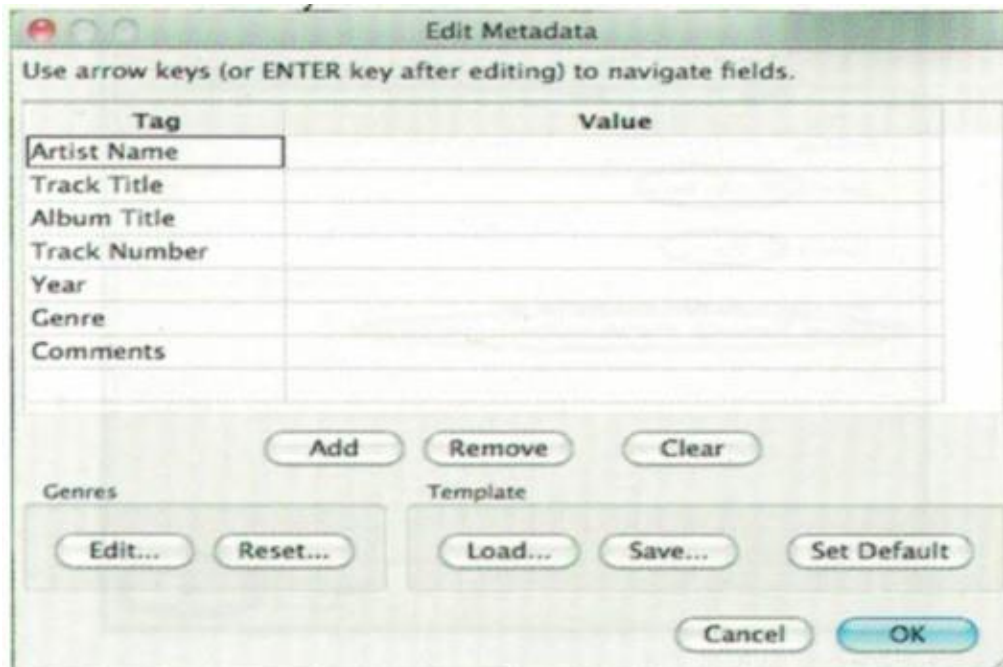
Edit Metadata

Use arrow keys (or ENTER key after editing) to navigate fields.

| Tag | Value |
|---|---|
| Artist Name | |
| Track Title | |
| Album Title | |
| Track Number | |
| Year | |
| Genre | |
| Comments | |
| | |

Add Remove Clear

Genres

Edit... Reset...

Template

Load... Save... Set Default

Cancel OK